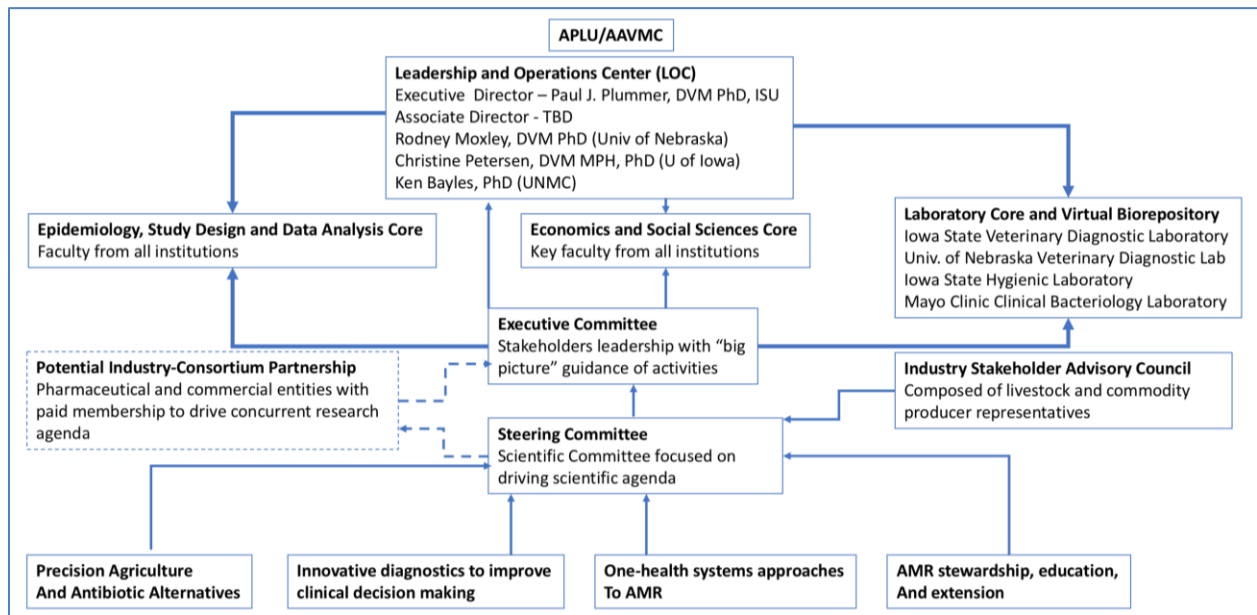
APLU/AAVMC

Leadership and Operations Center (LOC)
Executive Director – Paul J. Plummer, DVM PhD, ISU
Associate Director - TBD
Rodney Moxley, DVM PhD (Univ of Nebraska)
Christine Petersen, DVM MPH, PhD (U of Iowa)
Ken Bayles, PhD (UNMC)

Epidemiology, Study Design and Data Analysis Core
Faculty from all institutions

Economics and Social Sciences Core
Key faculty from all institutions

Laboratory Core and Virtual Biorepository
Iowa State Veterinary Diagnostic Laboratory
Univ. of Nebraska Veterinary Diagnostic Lab
Iowa State Hygienic Laboratory
Mayo Clinic Clinical Bacteriology Laboratory

Executive Committee
Stakeholders leadership with "big picture" guidance of activities

Potential Industry-Consortium Partnership
Pharmaceutical and commercial entities with paid membership to drive concurrent research agenda

Industry Stakeholder Advisory Council
Composed of livestock and commodity producer representatives

Steering Committee
Scientific Committee focused on driving scientific agenda

Precision Agriculture And Antibiotic Alternatives

Innovative diagnostics to improve clinical decision making

One-health systems approaches To AMR

AMR stewardship, education, And extension